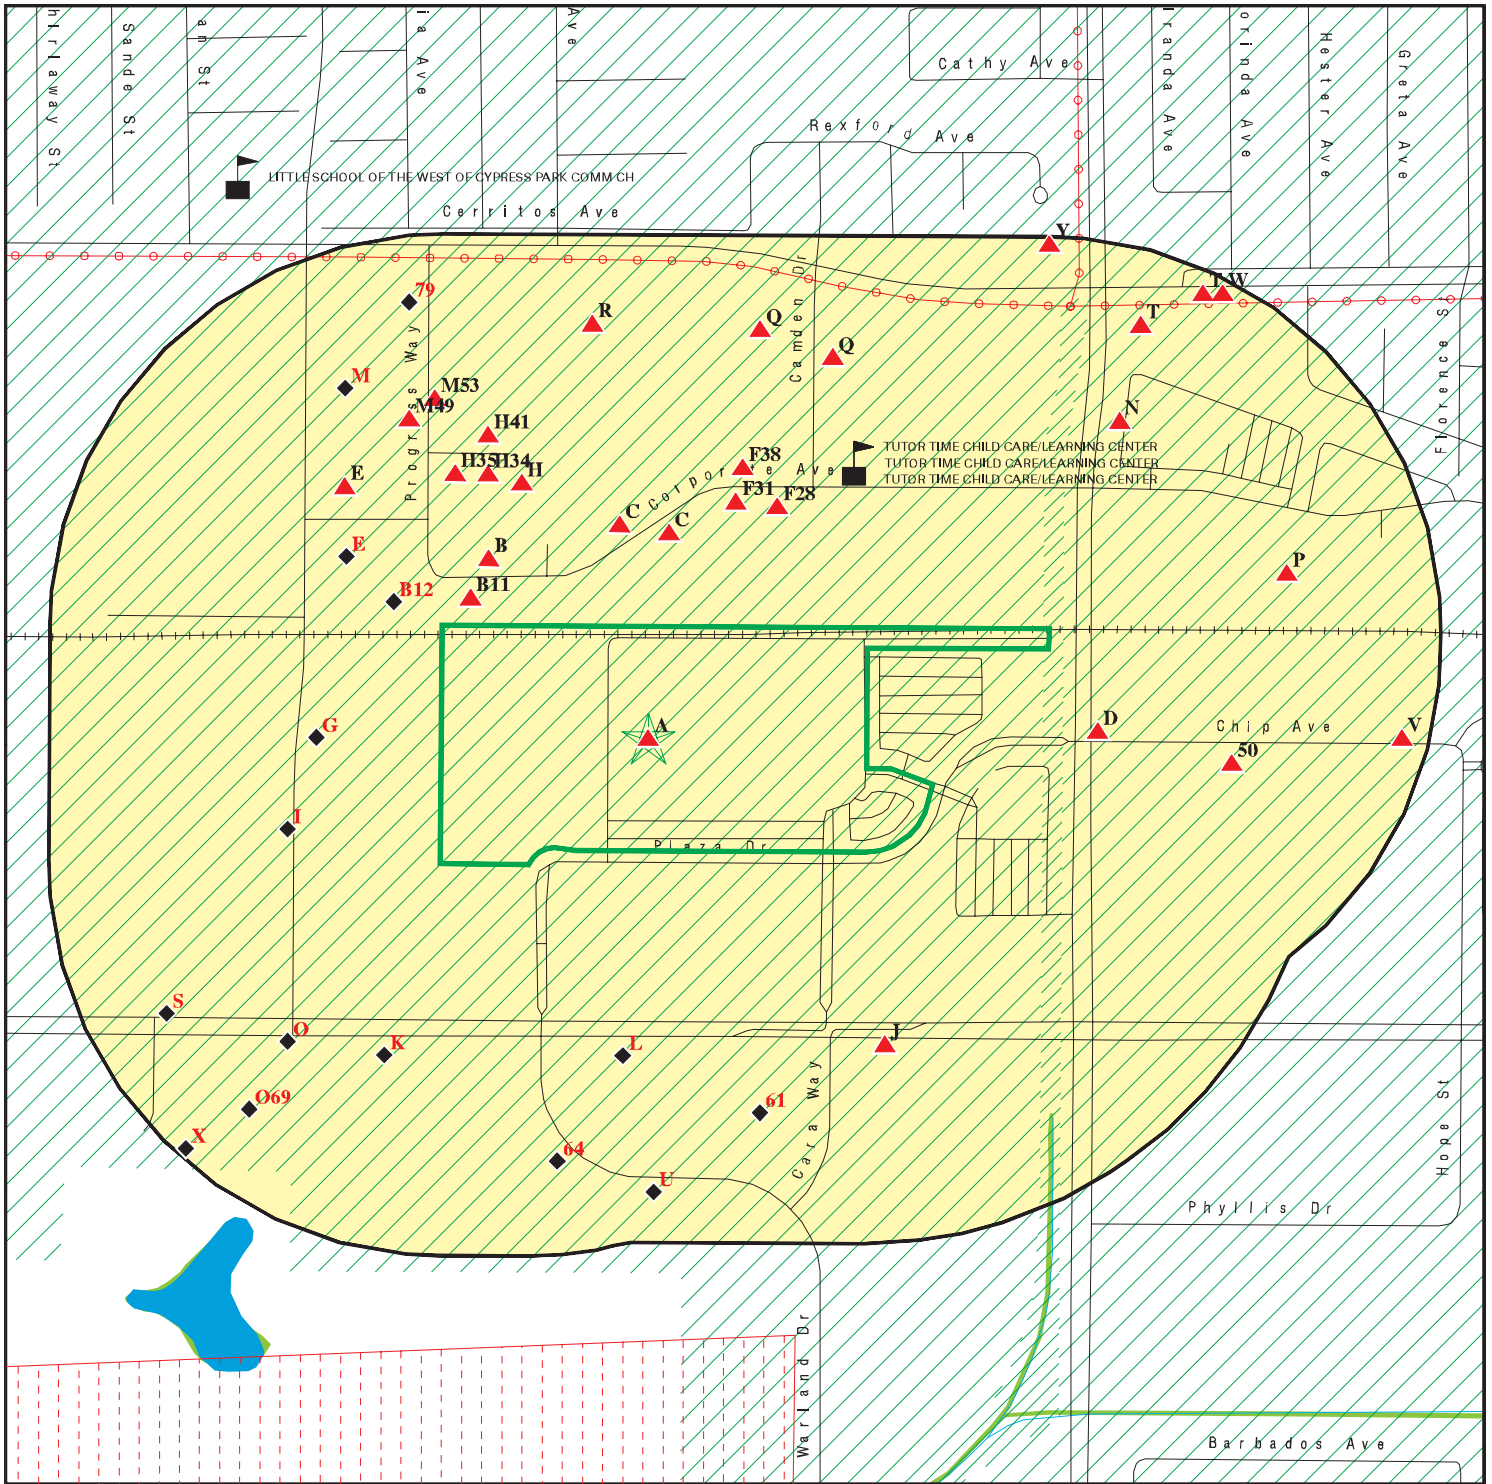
hirlaway St
Sande St
an St
ia Ave
Ave
Cathy Ave
iranda Ave
orinda Ave
Hester Ave
Greta Ave
Rexford Ave
LITTLE SCHOOL OF THE WEST OF CYPRESS PARK COMM CH
Cerritos Ave
Y
T W
T
79
R
Q
Q
Camden Dr
M
M53
M49
Progress Way
H41
N
Florence St
TUTOR TIME CHILD CARE/LEARNING CENTER
TUTOR TIME CHILD CARE/LEARNING CENTER
TUTOR TIME CHILD CARE/LEARNING CENTER
E
H35
H34
H
F38
Corporate Ave
F31
F28
C
C
E
B
P
B12
B11
A
D
Chip Ave
V
50
G
I
Plaza Dr
S
O
K
L
J
O69
61
Cara Way
X
64
U
Hope St
Phyllis Dr
Warland Dr
Barbados Ave